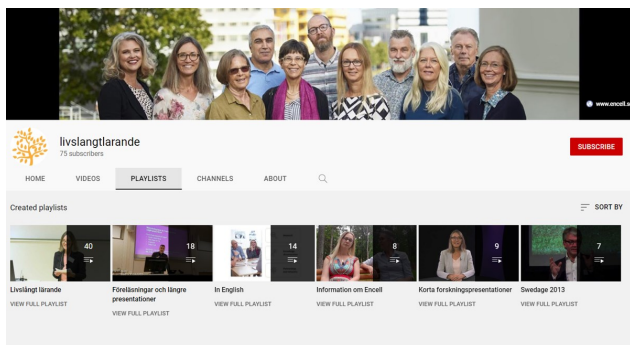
www.encell.s

livslangtlarande
75 subscribers

SUBSCRIBE

HOME VIDEOS PLAYLISTS CHANNELS ABOUT

Created playlists

SORT BY

40
Livslångt lärande
VIEW FULL PLAYLIST

18
Föreläsningar och längre presentationer
VIEW FULL PLAYLIST

14
In English
VIEW FULL PLAYLIST

8
Information om Encell
VIEW FULL PLAYLIST

9
Korta forskningspresentationer
VIEW FULL PLAYLIST

7
Swedage 2013
VIEW FULL PLAYLIST